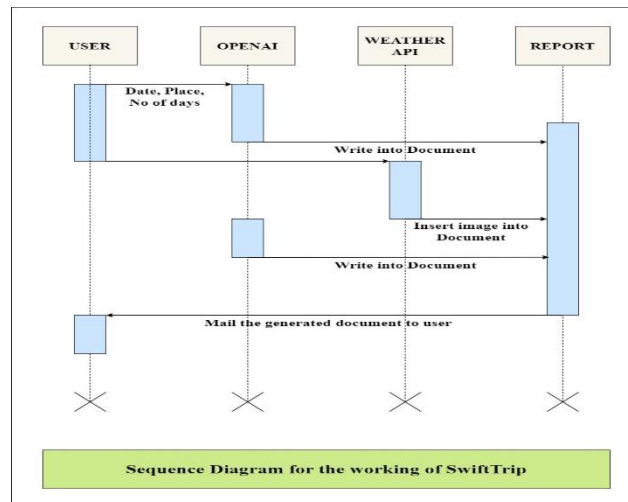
USER

OPENAI

WEATHER API

REPORT

Date, Place, No of days

Write into Document

Insert image into Document

Write into Document

Mail the generated document to user

Sequence Diagram for the working of SwiftTrip